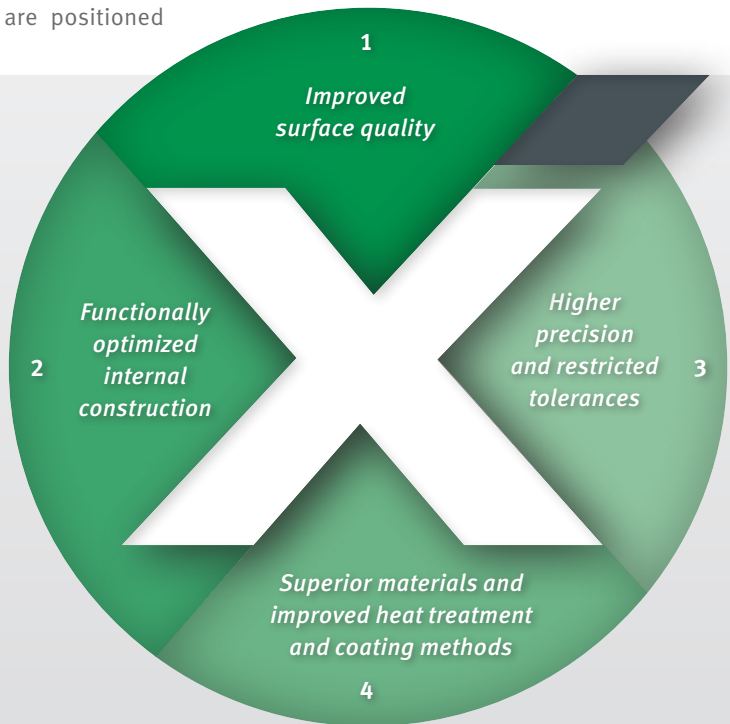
are positioned

1
Improved surface quality

2
Functionally optimized internal construction

Higher precision and restricted tolerances
3

Superior materials and improved heat treatment and coating methods
4